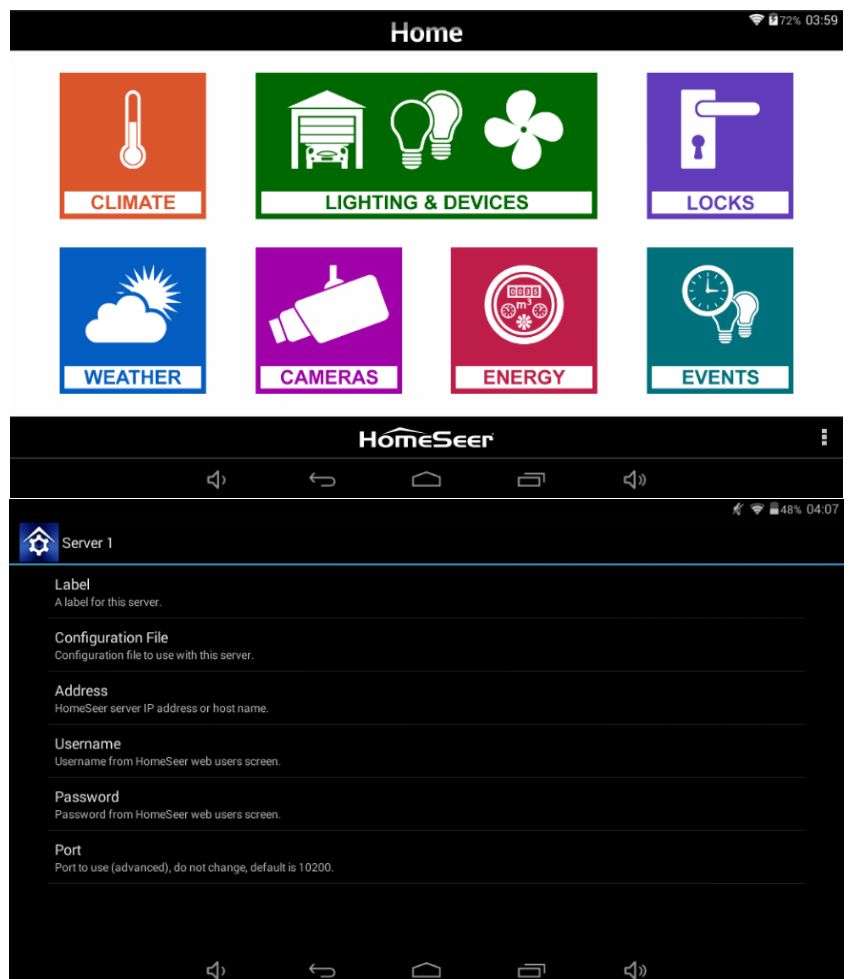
Home

72% 03:59

CLIMATE

LIGHTING & DEVICES

LOCKS

WEATHER

CAMERAS

0035
$m^3$

ENERGY

EVENTS

HomeSeer

48% 04:07

Server 1

Label
A label for this server.

Configuration File
Configuration file to use with this server.

Address
HomeSeer server IP address or host name.

Username
Username from HomeSeer web users screen.

Password
Password from HomeSeer web users screen.

Port
Port to use (advanced), do not change, default is 10200.